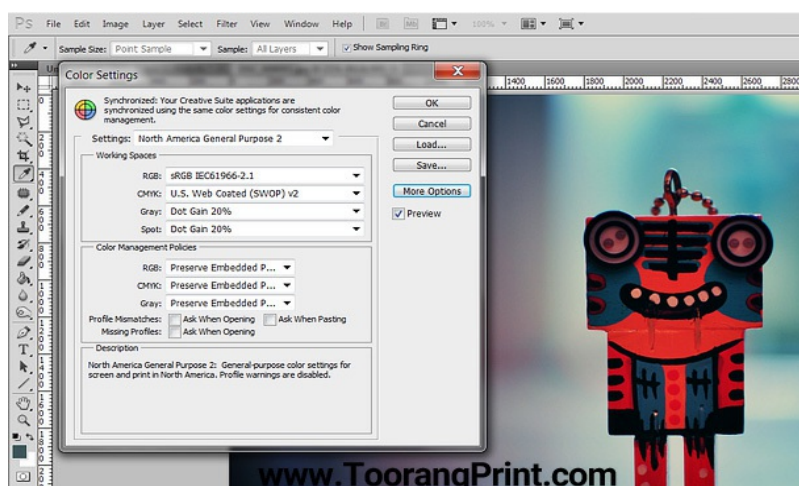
Ps File Edit Image Layer Select Filter View Window Help

Sample Size: Point Sample Sample: All Layers Show Sampling Ring

1400 1600 1800 2000 2200 2400 2600 2800

Color Settings

Synchronized: Your Creative Suite applications are synchronized using the same color settings for consistent color management.

Settings: North America General Purpose 2

Working Spaces

RGB: sRGB IEC61966-2.1

CMYK: U.S. Web Coated (SWOP) v2

Gray: Dot Gain 20%

Spot: Dot Gain 20%

Color Management Policies

RGB: Preserve Embedded P...

CMYK: Preserve Embedded P...

Gray: Preserve Embedded P...

Profile Mismatches: Ask When Opening Ask When Pasting

Missing Profiles: Ask When Opening

Description

North America General Purpose 2: General-purpose color settings for screen and print in North America. Profile warnings are disabled.

OK

Cancel

Load...

Save...

More Options

Preview

www.TooranqPrint.com